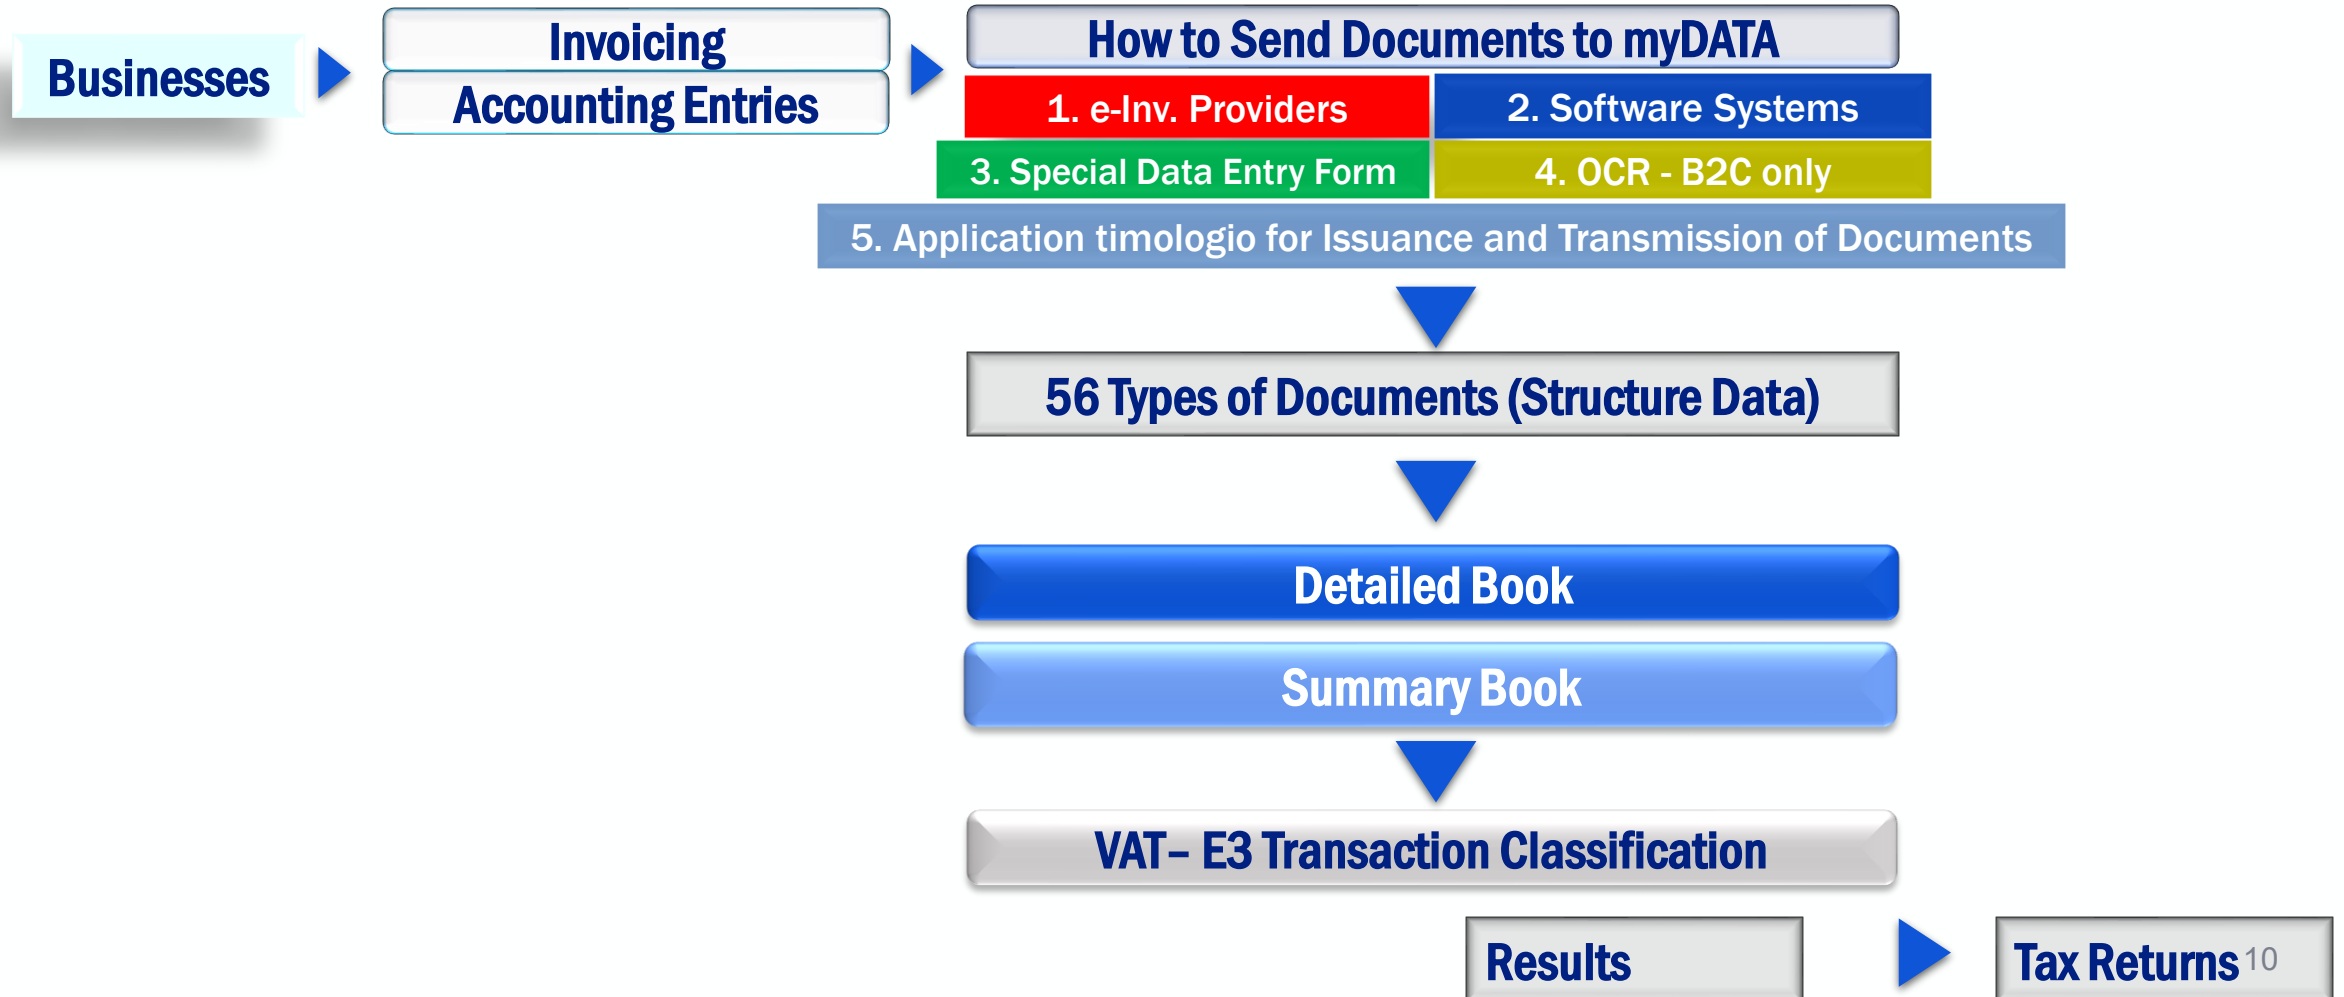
Businesses

Invoicing

Accounting Entries

How to Send Documents to myDATA

1. e-Inv. Providers

2. Software Systems

3. Special Data Entry Form

4. OCR - B2C only

5. Application timologio for Issuance and Transmission of Documents

56 Types of Documents (Structure Data)

Detailed Book

Summary Book

VAT– E3 Transaction Classification

Results

Tax Returns

10